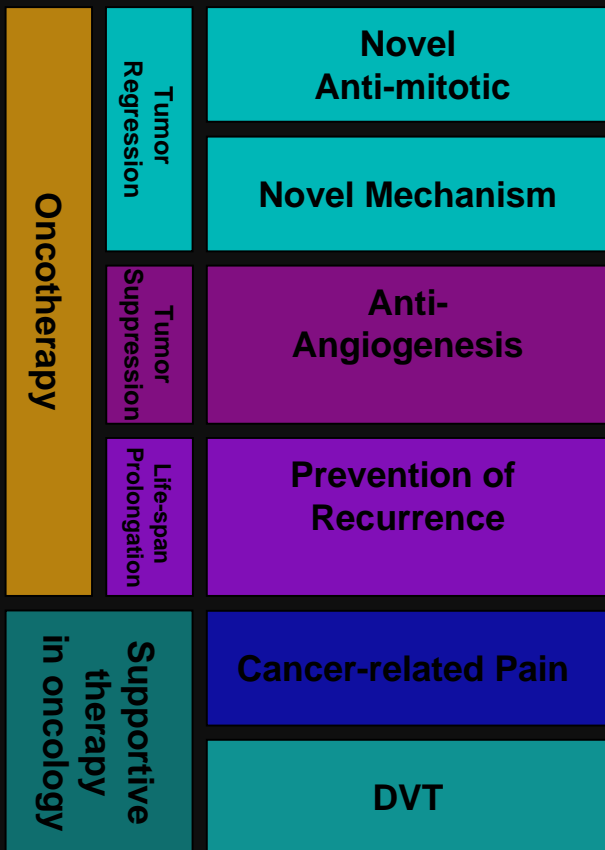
Oncotherapy

Tumor Regression

Novel Anti-mitotic

Novel Mechanism

Tumor Suppression

Anti-Angiogenesis

Life-span Prolongation

Prevention of Recurrence

Supportive therapy in oncology

Cancer-related Pain

DVT